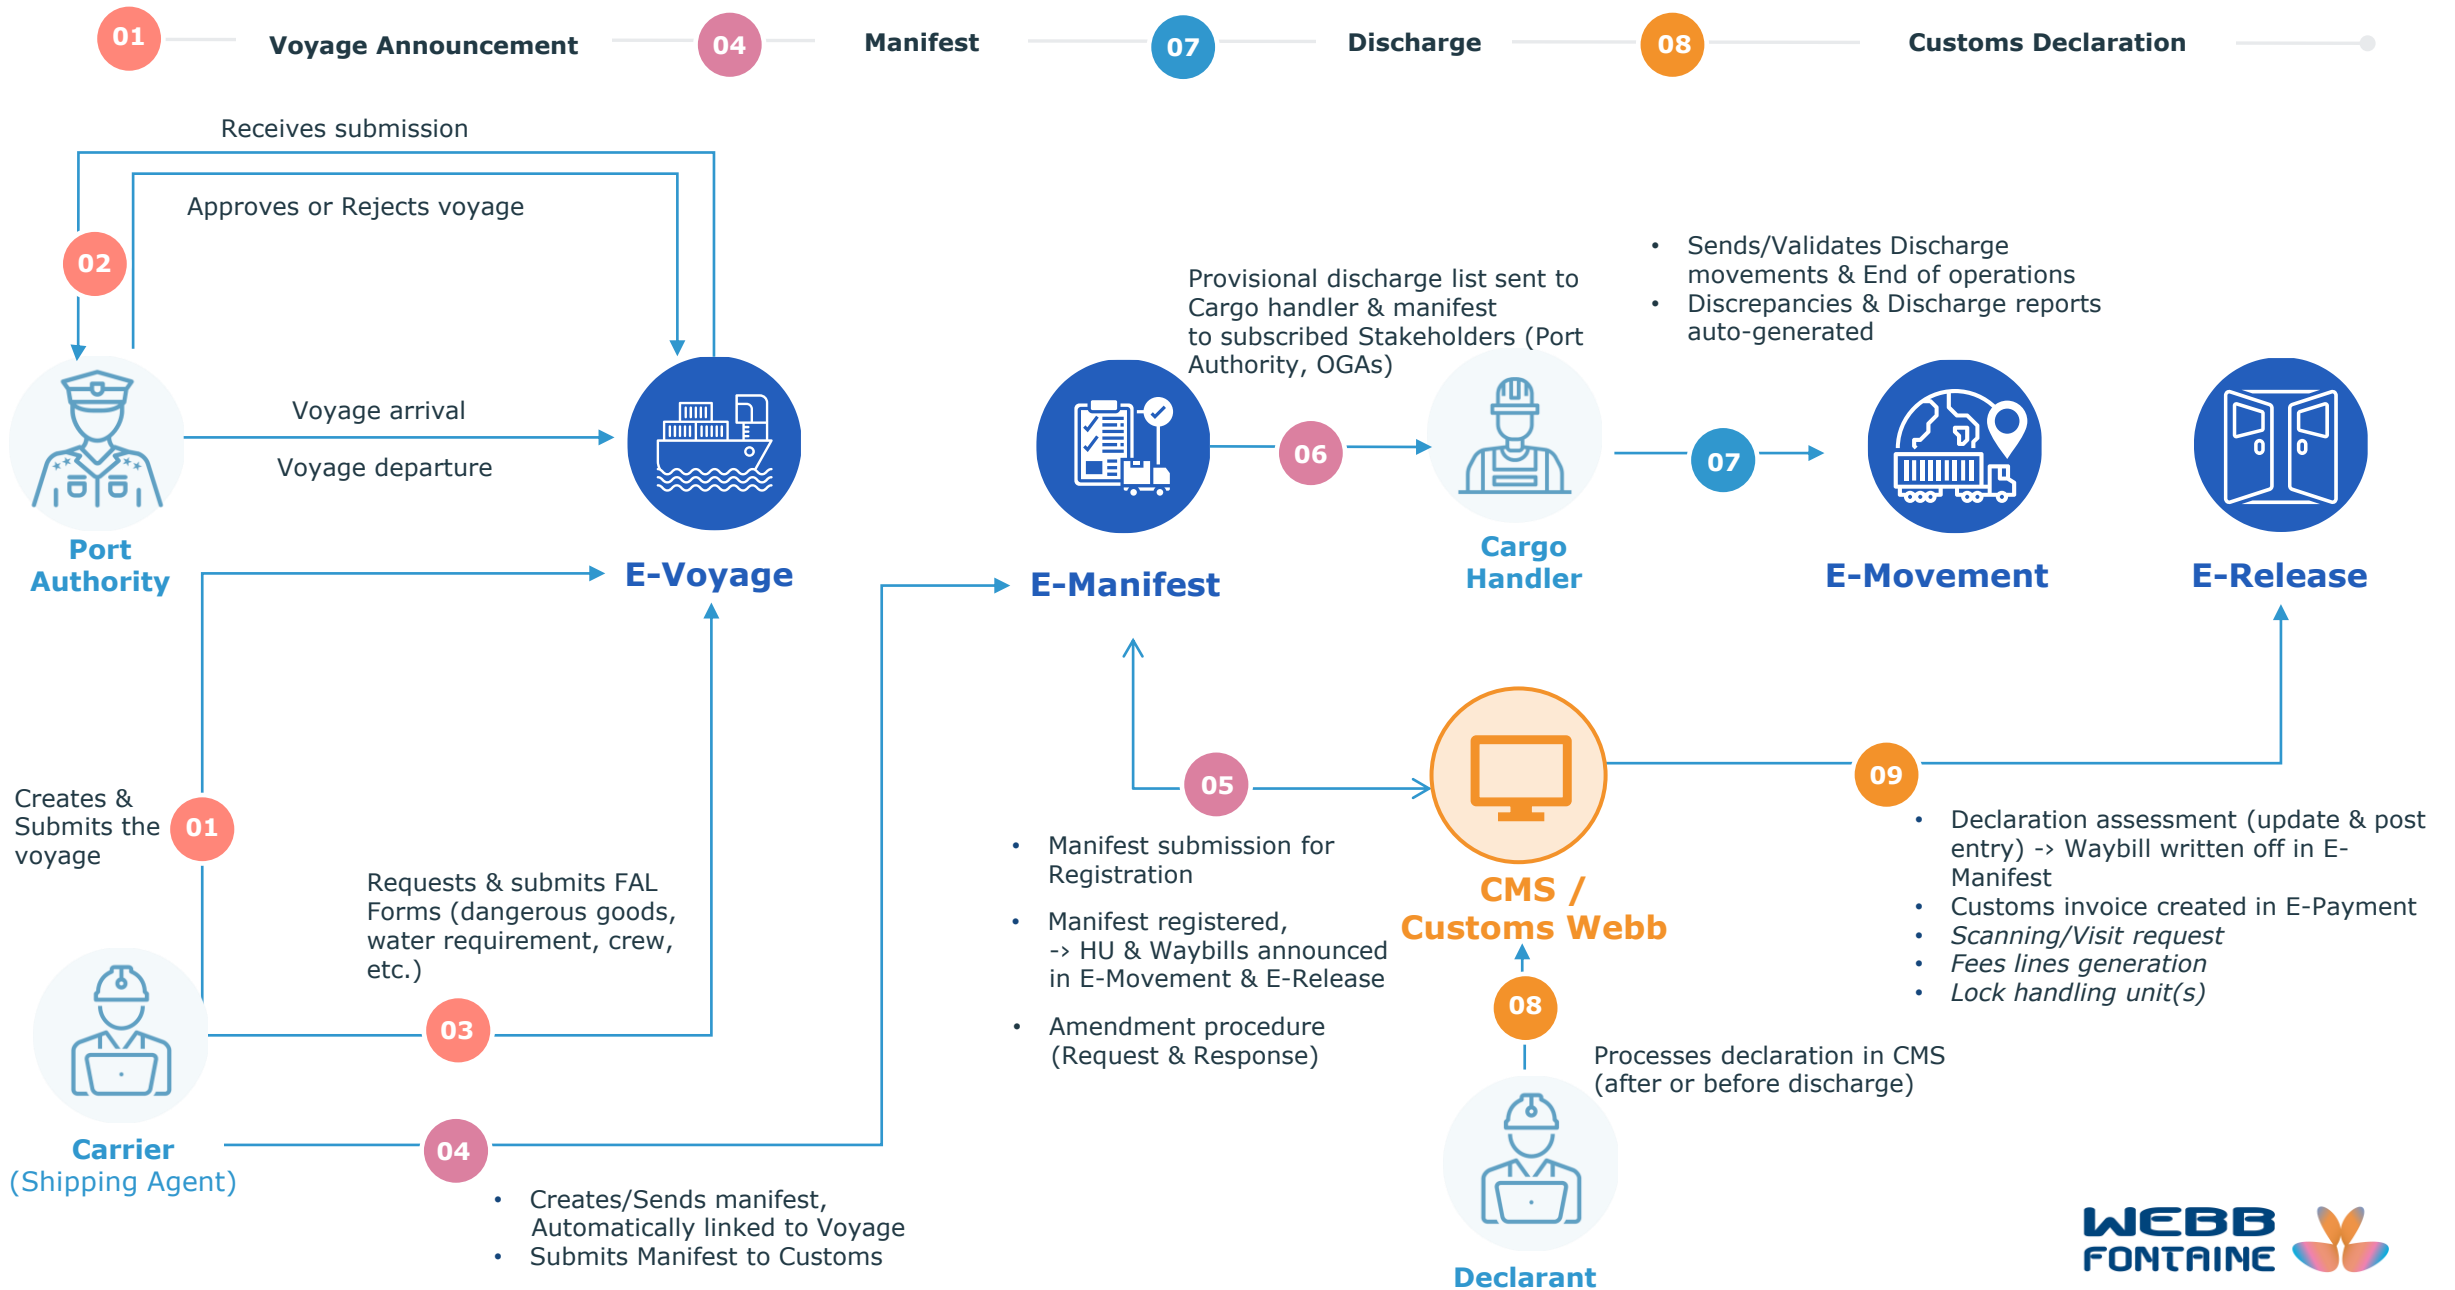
01 Voyage Announcement 04 Manifest 07 Discharge 08 Customs Declaration

Receives submission

Approves or Rejects voyage

02

Voyage arrival

Voyage departure

Port Authority

E-Voyage

Provisional discharge list sent to Cargo handler & manifest to subscribed Stakeholders (Port Authority, OGAs)

- Sends/Validates Discharge movements & End of operations
- Discrepancies & Discharge reports auto-generated

06

07

E-Manifest

Cargo Handler

E-Movement

E-Release

Creates & Submits the voyage 01

Requests & submits FAL Forms (dangerous goods, water requirement, crew, etc.)

05

- Manifest submission for Registration
- Manifest registered, -> HU & Waybills announced in E-Movement & E-Release
- Amendment procedure (Request & Response)

CMS / Customs Webb

09

- Declaration assessment (update & post entry) -> Waybill written off in E-Manifest
- Customs invoice created in E-Payment
- *Scanning/Visit request*
- *Fees lines generation*
- *Lock handling unit(s)*

03

08

Processes declaration in CMS (after or before discharge)

Carrier (Shipping Agent)

04

- Creates/Sends manifest, Automatically linked to Voyage
- Submits Manifest to Customs

Declarant

WEBB FONTAINE